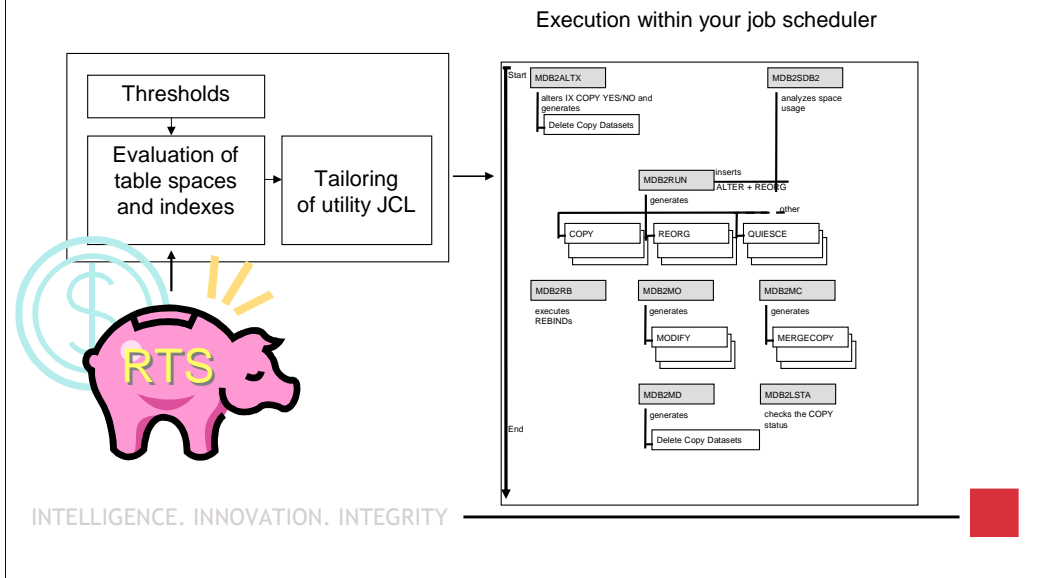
Execution within your job scheduler

Thresholds

Evaluation of table spaces and indexes

Tailoring of utility JCL

RTS

Start

MDB2ALTX

alters IX COPY YES/NO and generates

Delete Copy Datasets

MDB2SDB2

analyzes space usage

MDB2RUN

inserts ALTER + REORG

generates

other

COPY

REORG

QUIESCE

MDB2RB

executes REBINDs

MDB2MO

generates

MODIFY

MDB2MC

generates

MERGECOPY

MDB2MD

generates

Delete Copy Datasets

MDB2LSTA

checks the COPY status

End

INTELLIGENCE. INNOVATION. INTEGRITY